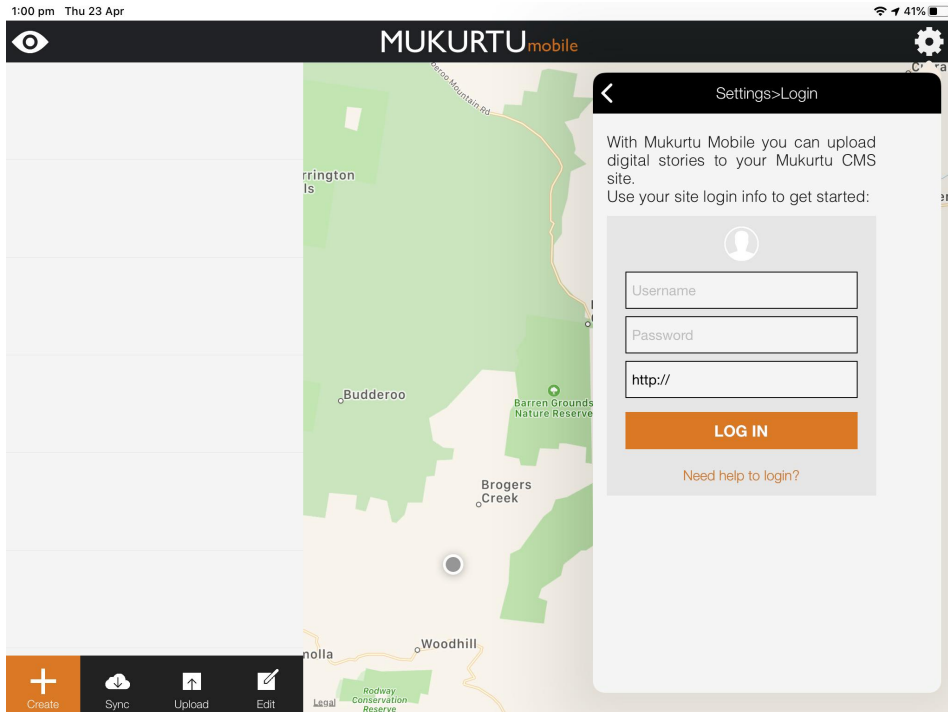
1:00 pm Thu 23 Apr

41%

MUKURTUmobile

Settings>Login

With Mukurtu Mobile you can upload digital stories to your Mukurtu CMS site.
Use your site login info to get started:

Username

Password

http://

LOG IN

Need help to login?

Barren Grounds Nature Reserve

Budderoo

Brogers Creek

Woodhill

Rodway Conservation Reserve

Legal

Create

Sync

Upload

Edit